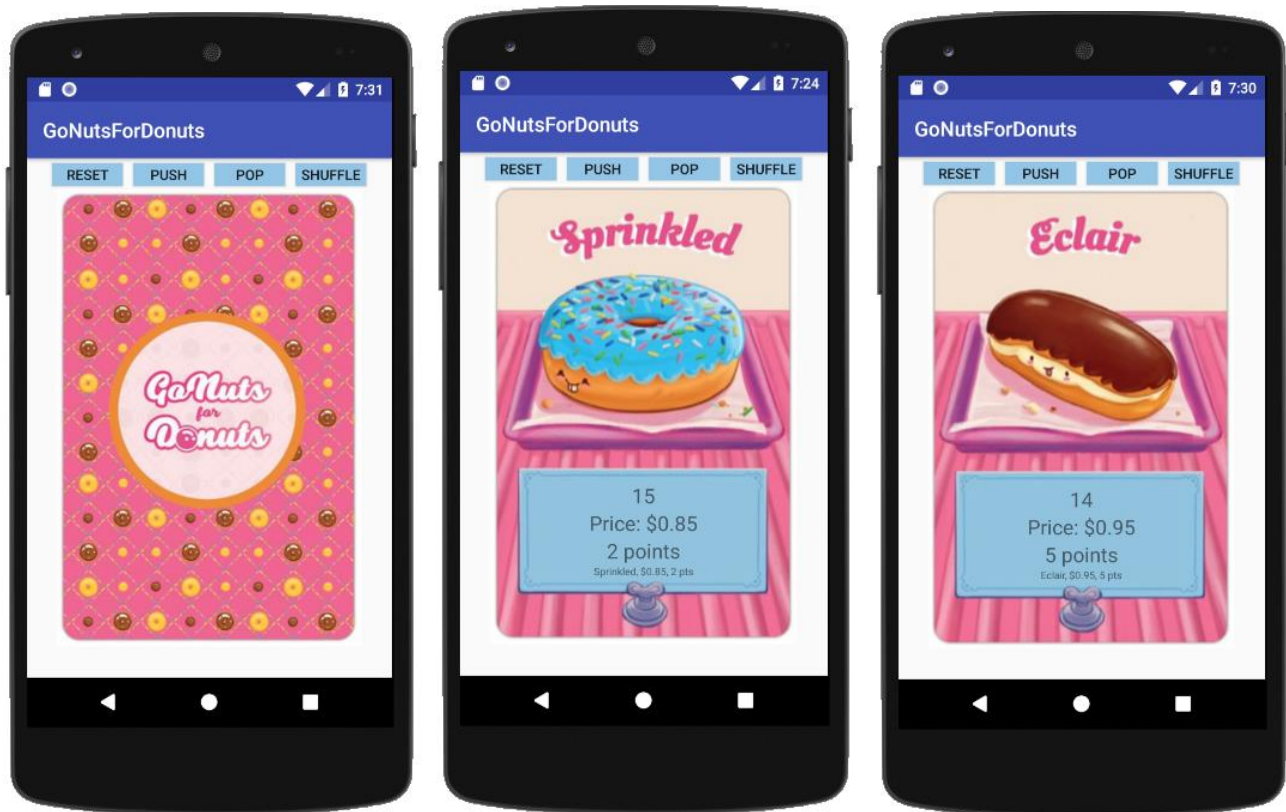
7:31

GoNutsForDonuts

RESET PUSH POP SHUFFLE

GoNuts for Donuts

7:24

GoNutsForDonuts

RESET PUSH POP SHUFFLE

Sprinkled

15
Price: $0.85
2 points
Sprinkled, $0.85, 2 pts

7:30

GoNutsForDonuts

RESET PUSH POP SHUFFLE

Eclair

14
Price: $0.95
5 points
Eclair, $0.95, 5 pts